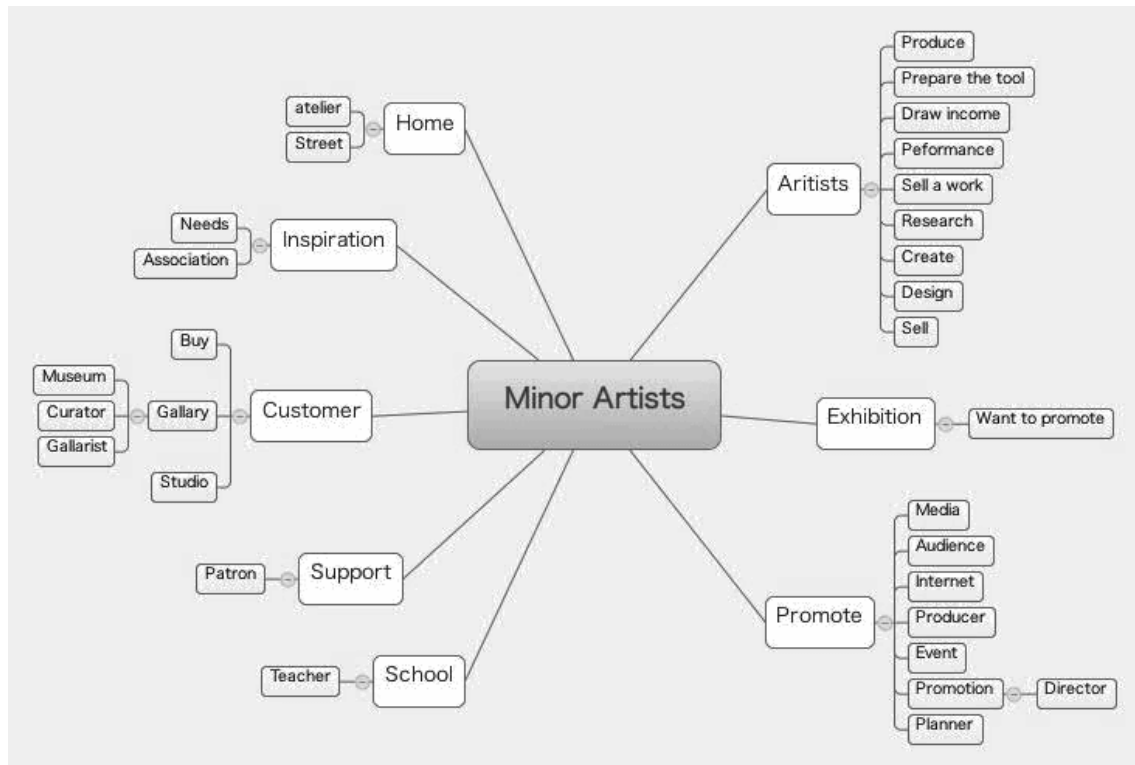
Minor Artists

Home
atelier
Street

Inspiration
Needs
Association

Customer
Buy
Gallary
Museum
Curator
Gallarist
Studio

Support
Patron

School
Teacher

Aritists
Produce
Prepare the tool
Draw income
Peformance
Sell a work
Research
Create
Design
Sell

Exhibition
Want to promote

Promote
Media
Audience
Internet
Producer
Event
Promotion
Director
Planner